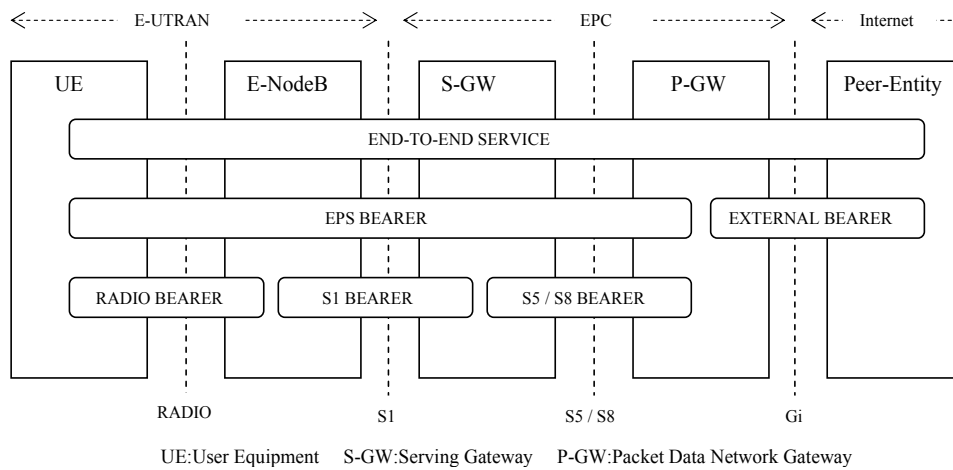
E-UTRAN

EPC

Internet

UE

E-NodeB

S-GW

P-GW

Peer-Entity

END-TO-END SERVICE

EPS BEARER

EXTERNAL BEARER

RADIO BEARER

S1 BEARER

S5 / S8 BEARER

RADIO

S1

S5 / S8

Gi

UE:User Equipment S-GW:Serving Gateway P-GW:Packet Data Network Gateway